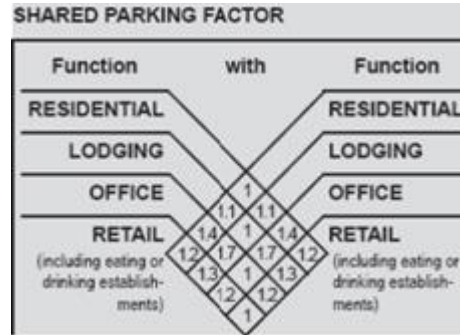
SHARED PARKING FACTOR

Function with Function

RESIDENTIAL

LODGING

OFFICE

RETAIL (including eating or drinking establishments)

1

1.1 1.1

1.4 1 1.4

1.2 1.7 1.7 1.2

1.3 1 1.3

1.2 1.2

1

RESIDENTIAL

LODGING

OFFICE

RETAIL (including eating or drinking establishments)